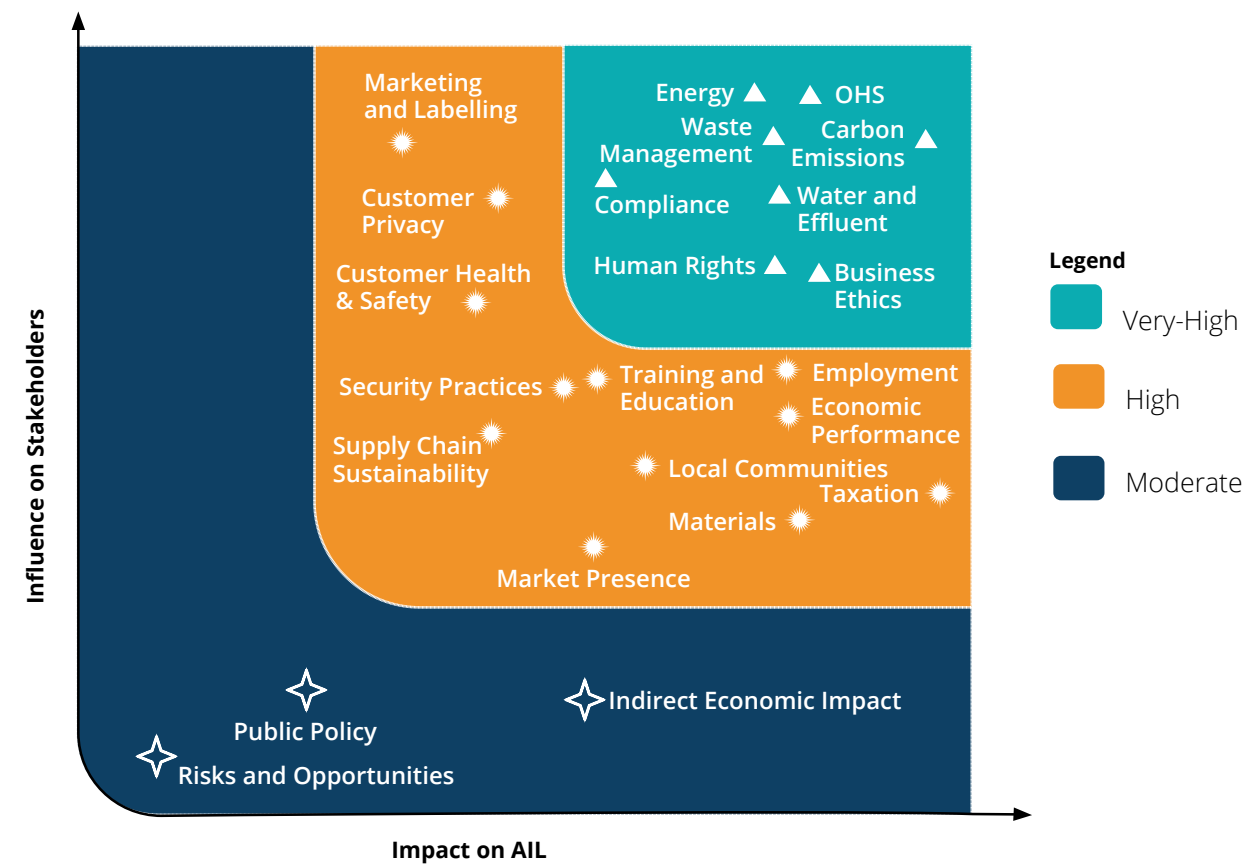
Marketing and Labelling

Customer Privacy

Customer Health & Safety

Energy

OHS

Waste Management

Carbon Emissions

Compliance

Water and Effluent

Human Rights

Business Ethics

Security Practices

Training and Education

Employment

Economic Performance

Supply Chain Sustainability

Local Communities

Taxation

Materials

Market Presence

Indirect Economic Impact

Public Policy

Risks and Opportunities

Influence on Stakeholders

Impact on AIL

Legend

Very-High

High

Moderate